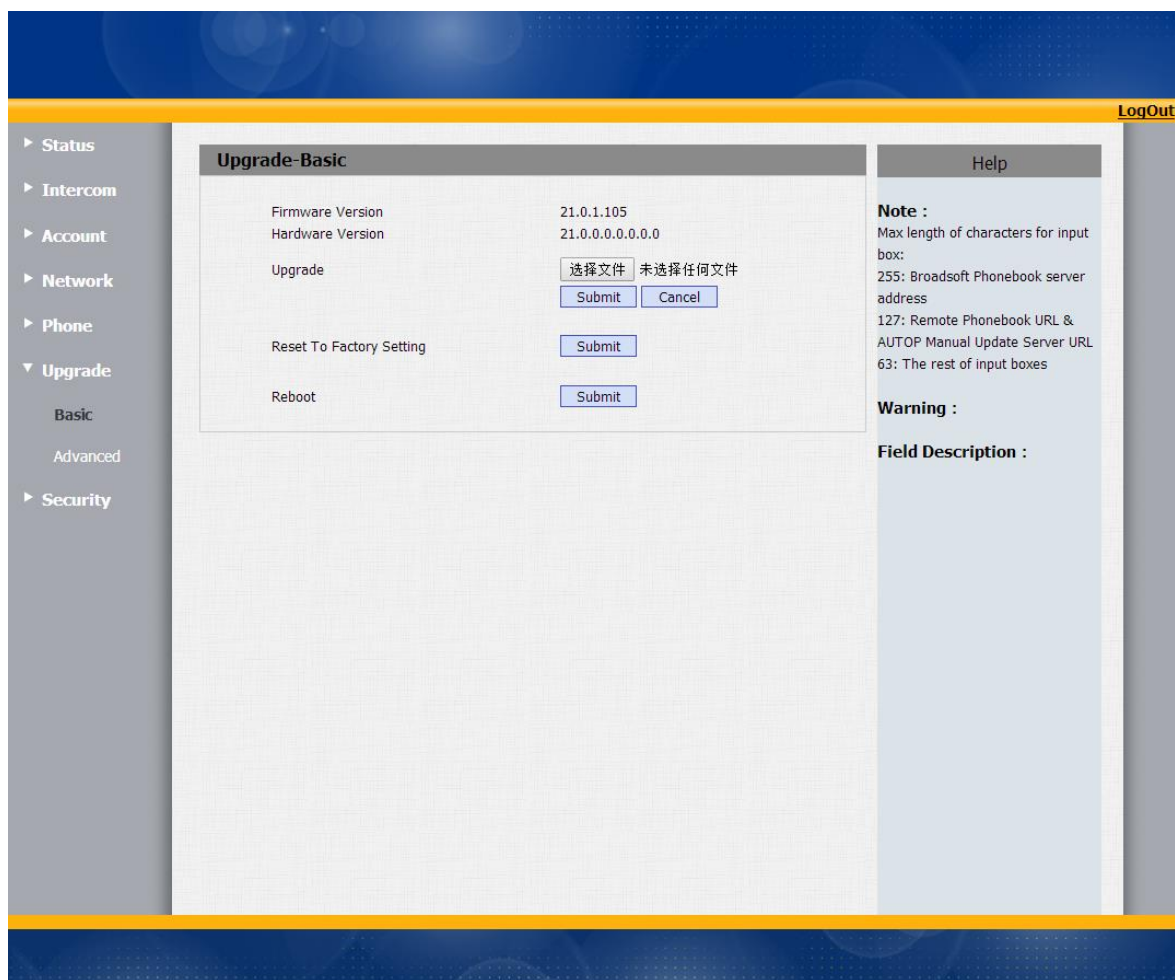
LogOut

Status
Intercom
Account
Network
Phone
Upgrade
Basic
Advanced
Security

Upgrade-Basic

Firmware Version 21.0.1.105
Hardware Version 21.0.0.0.0.0.0.0
Upgrade 选择文件 未选择任何文件
Submit Cancel
Reset To Factory Setting Submit
Reboot Submit

Help

Note :
Max length of characters for input box:
255: Broadsoft Phonebook server address
127: Remote Phonebook URL & AUTOP Manual Update Server URL
63: The rest of input boxes

Warning :

Field Description :